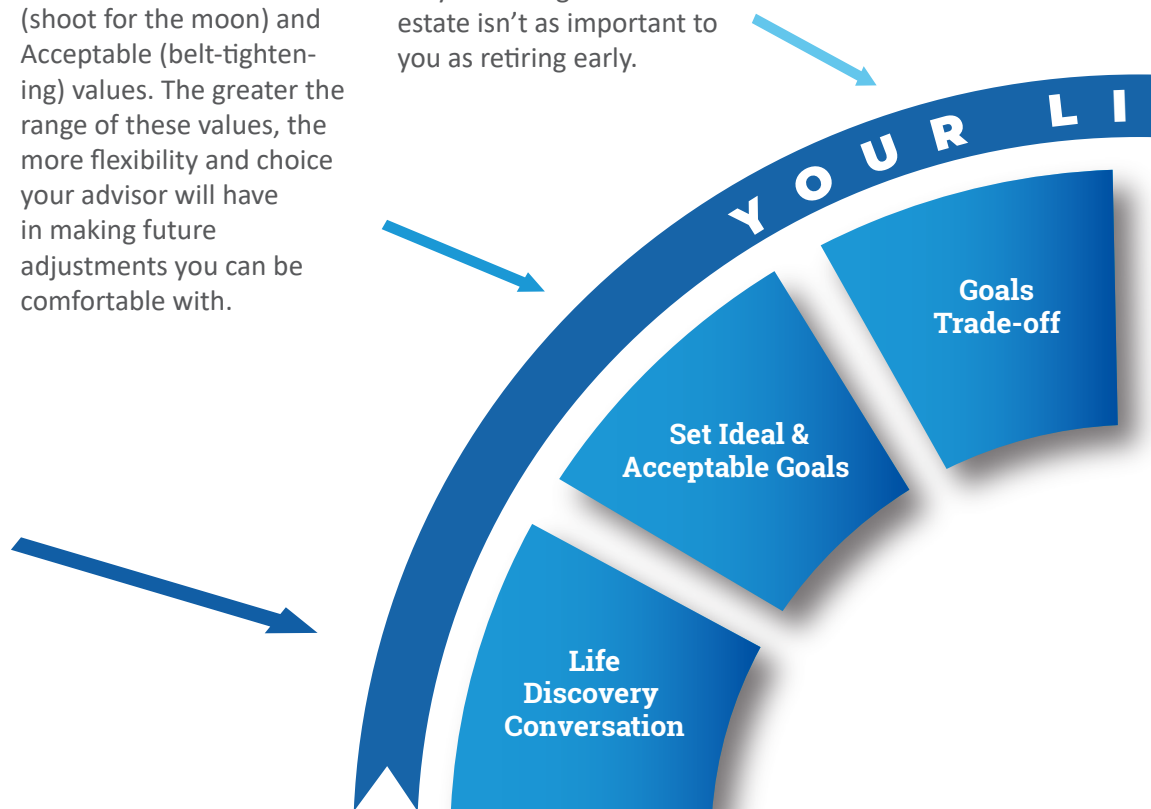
(shoot for the moon) and Acceptable (belt-tightening) values. The greater the range of these values, the more flexibility and choice your advisor will have in making future adjustments you can be comfortable with.

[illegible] estate isn't as important to you as retiring early.

YOUR LI

Goals Trade-off

Set Ideal & Acceptable Goals

Life Discovery Conversation